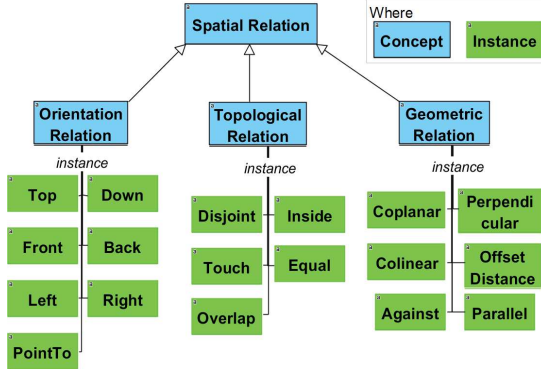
Spatial Relation

Where
Concept
Instance

Orientation Relation
instance
Top
Down
Front
Back
Left
Right
PointTo

Topological Relation
instance
Disjoint
Inside
Touch
Equal
Overlap

Geometric Relation
instance
Coplanar
Perpendicular
Colinear
Offset Distance
Against
Parallel